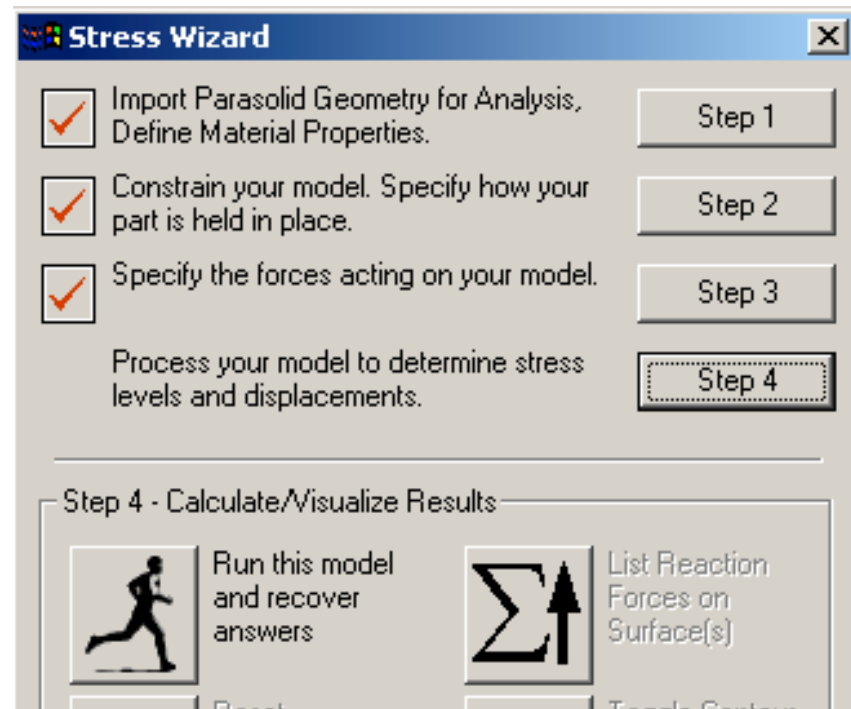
Stress Wizard

Import Parasolid Geometry for Analysis, Define Material Properties.

Step 1

Constrain your model. Specify how your part is held in place.

Step 2

Specify the forces acting on your model.

Step 3

Process your model to determine stress levels and displacements.

Step 4

Step 4 - Calculate/Visualize Results

Run this model and recover answers

List Reaction Forces on Surface(s)

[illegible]

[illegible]